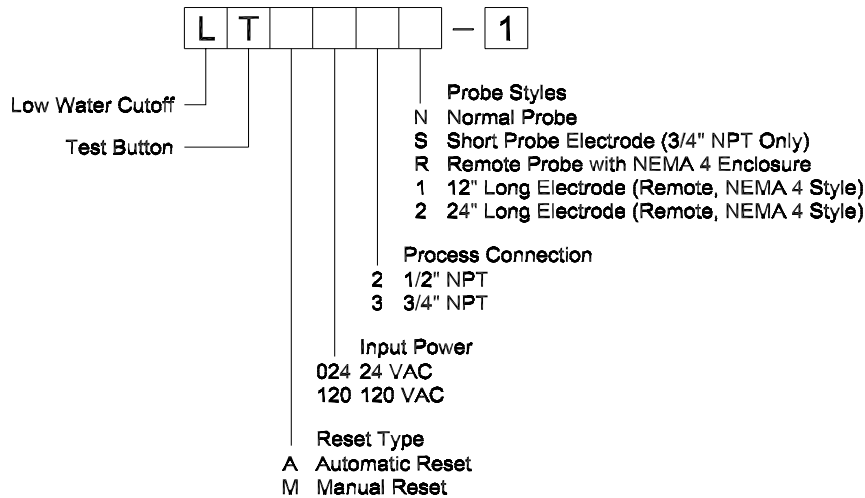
L T – 1

Low Water Cutoff

Test Button

Probe Styles
N Normal Probe
S Short Probe Electrode (3/4" NPT Only)
R Remote Probe with NEMA 4 Enclosure
1 12" Long Electrode (Remote, NEMA 4 Style)
2 24" Long Electrode (Remote, NEMA 4 Style)

Process Connection
2 1/2" NPT
3 3/4" NPT

Input Power
024 24 VAC
120 120 VAC

Reset Type
A Automatic Reset
M Manual Reset